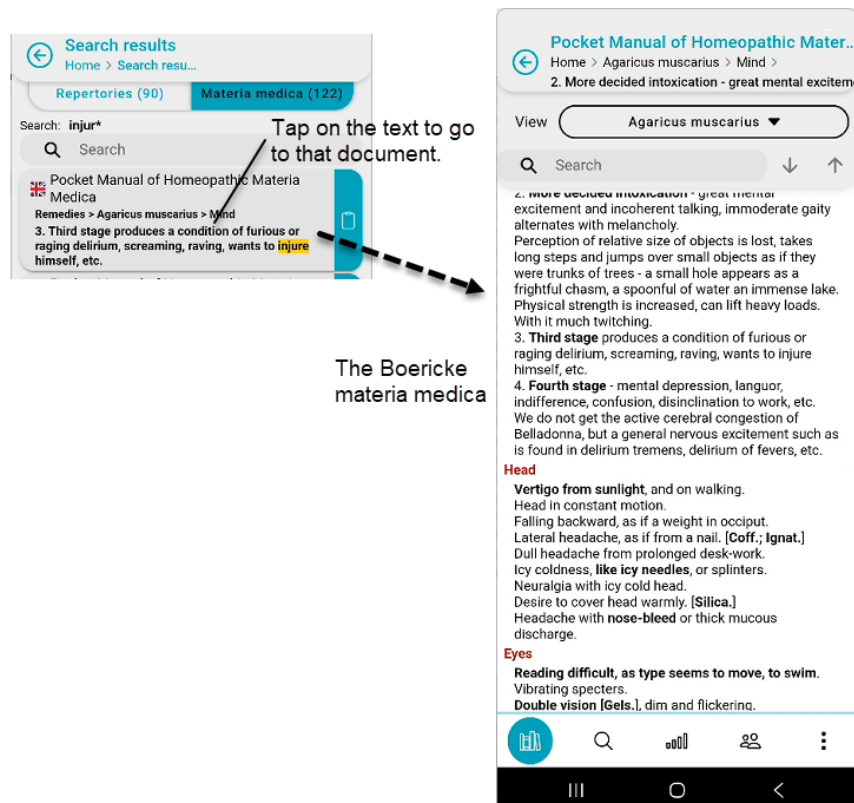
Search results
Home > Search resu...

Repertories (90)
Materia medica (122)

Search: injur*

Search

Pocket Manual of Homeopathic Materia Medica
Remedies > Agaricus muscarius > Mind
3. Third stage produces a condition of furious or raging delirium, screaming, raving, wants to injure himself, etc.

Tap on the text to go to that document.

The Boericke materia medica

Pocket Manual of Homeopathic Mater...
Home > Agaricus muscarius > Mind >
2. More decided intoxication - great mental excitem

View
Agaricus muscarius

Search

2. More decided intoxication - great mental excitement and incoherent talking, immoderate gaity alternates with melancholy.
Perception of relative size of objects is lost, takes long steps and jumps over small objects as if they were trunks of trees - a small hole appears as a frightful chasm, a spoonful of water an immense lake.
Physical strength is increased, can lift heavy loads. With it much twitching.
3. **Third stage** produces a condition of furious or raging delirium, screaming, raving, wants to injure himself, etc.
4. **Fourth stage** - mental depression, languor, indifference, confusion, disinclination to work, etc.
We do not get the active cerebral congestion of Belladonna, but a general nervous excitement such as is found in delirium tremens, delirium of fevers, etc.

Head
**Vertigo from sunlight**, and on walking.
Head in constant motion.
Falling backward, as if a weight in occiput.
Lateral headache, as if from a nail. [**Coff.; Ignat.**]
Dull headache from prolonged desk-work.
Icy coldness, **like icy needles**, or splinters.
Neuralgia with icy cold head.
Desire to cover head warmly. [**Silica.**]
Headache with **nose-bleed** or thick mucous discharge.

Eyes
**Reading difficult, as type seems to move, to swim.**
Vibrating specters.
**Double vision [Gels.]**, dim and flickering.